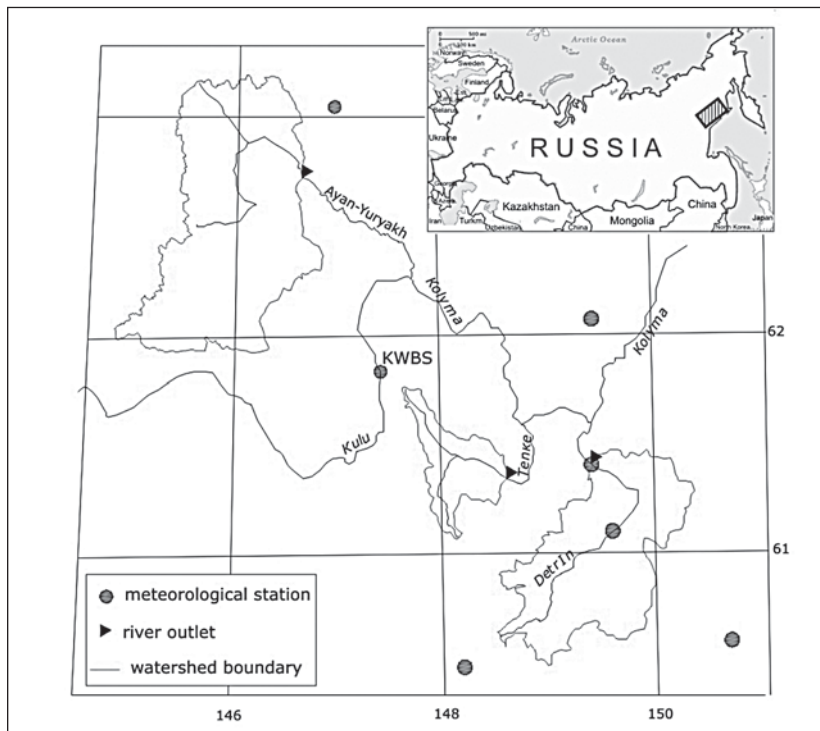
Arctic Ocean
Norway
Sweden
Finland
Belarus
Ukraine
RUSSIA
Kazakhstan
Mongolia
China
Japan
North Korea
Iran
Turkm.
Uzbekistan
China
Ayan-Yuryakh
Kolyma
Kolyma
62
KWBS
Kulu
Tenke
Detrin
61
meteorological station
river outlet
watershed boundary
146
148
150